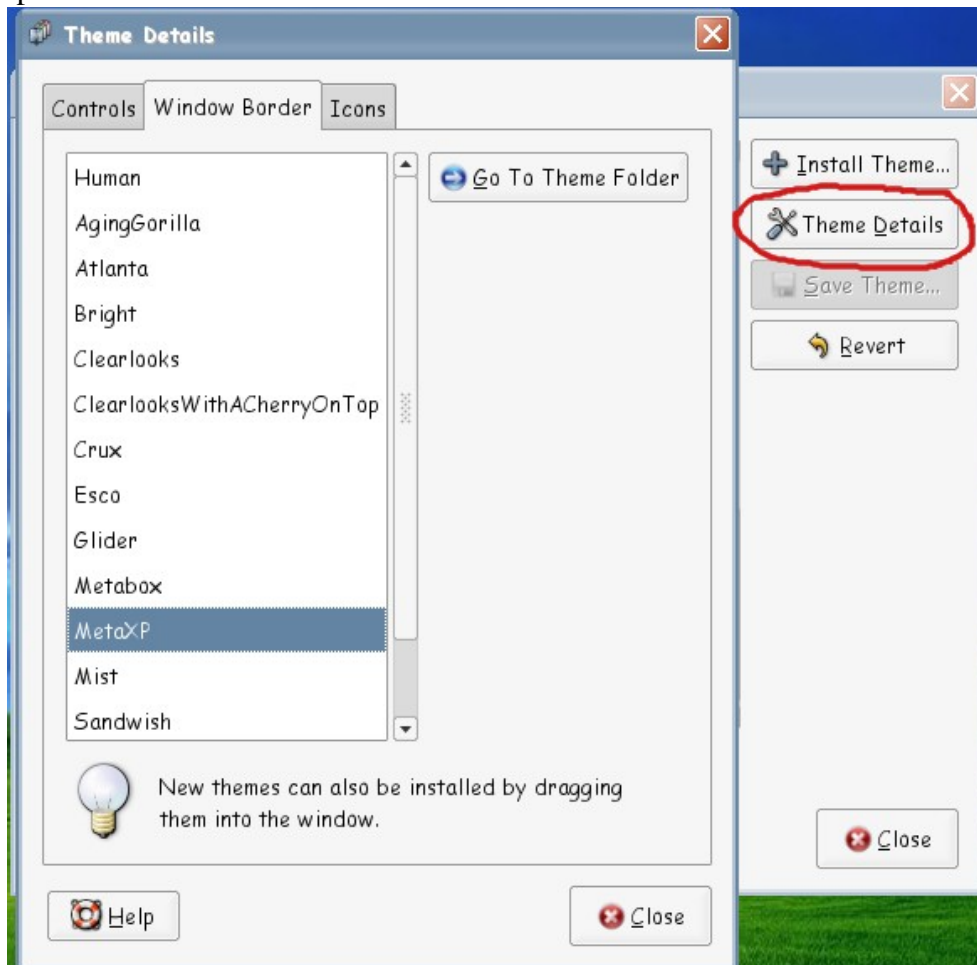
Theme Details

Controls | Window Border | Icons

Human
AgingGorilla
Atlanta
Bright
Clearlooks
ClearlooksWithACherryOnTop
Crux
Esco
Glider
Metabox
MetaXP
Mist
Sandwish

Go To Theme Folder

New themes can also be installed by dragging them into the window.

Help

Close

Install Theme...

Theme Details

Save Theme...

Revert

Close